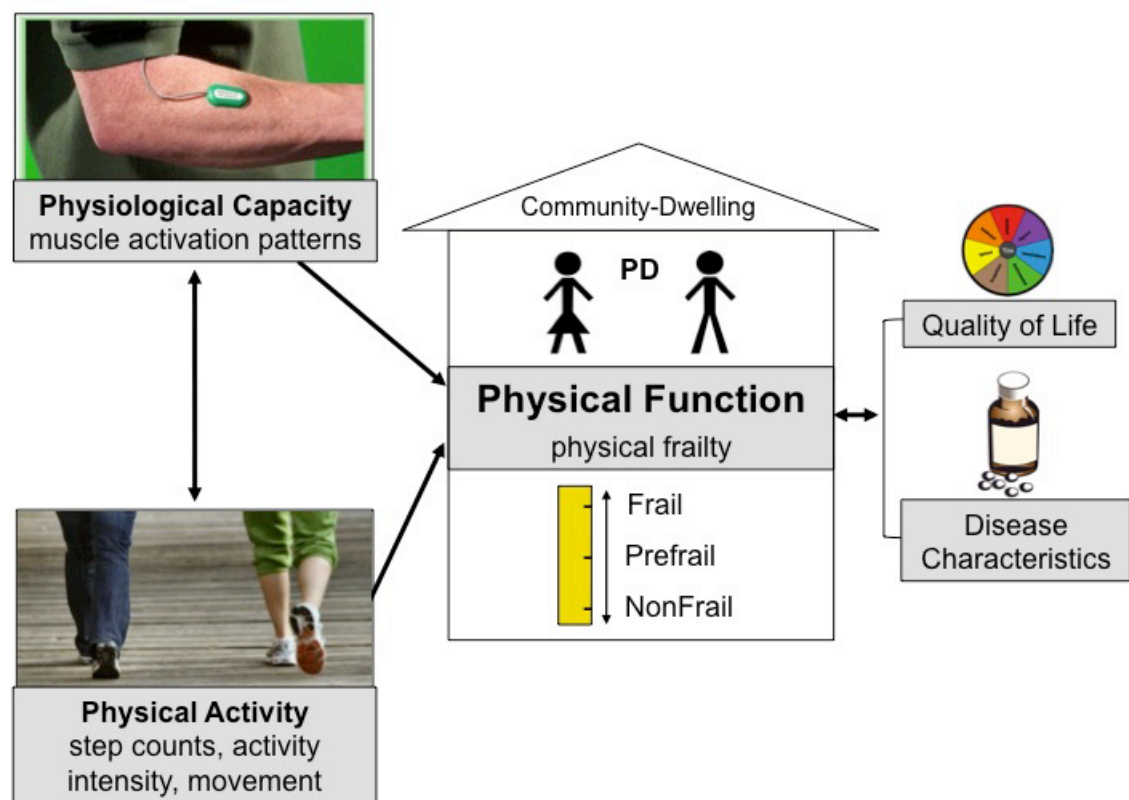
Physiological Capacity
muscle activation patterns

Community-Dwelling

PD

Physical Function
physical frailty

Frail
Prefrail
NonFrail

Quality of Life

Disease Characteristics

Physical Activity
step counts, activity intensity, movement